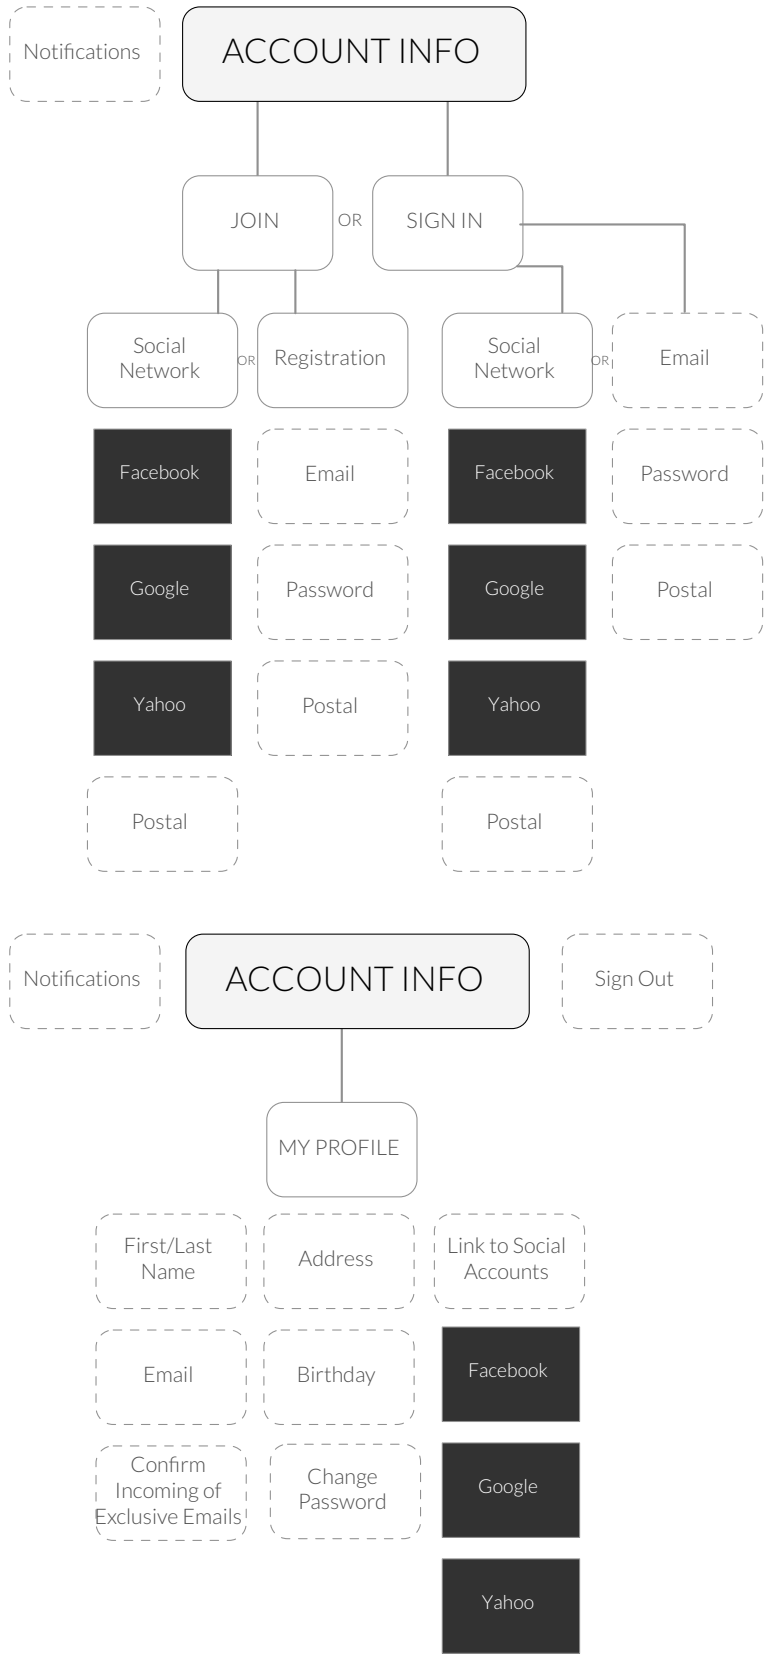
Notifications

ACCOUNT INFO

JOIN

OR

SIGN IN

Social Network

OR

Registration

Social Network

OR

Email

Facebook

Google

Yahoo

Postal

Email

Password

Postal

Facebook

Google

Yahoo

Postal

Password

Postal

Notifications

ACCOUNT INFO

Sign Out

MY PROFILE

First/Last Name

Address

Link to Social Accounts

Email

Birthday

Facebook

Confirm Incoming of Exclusive Emails

Change Password

Google

Yahoo